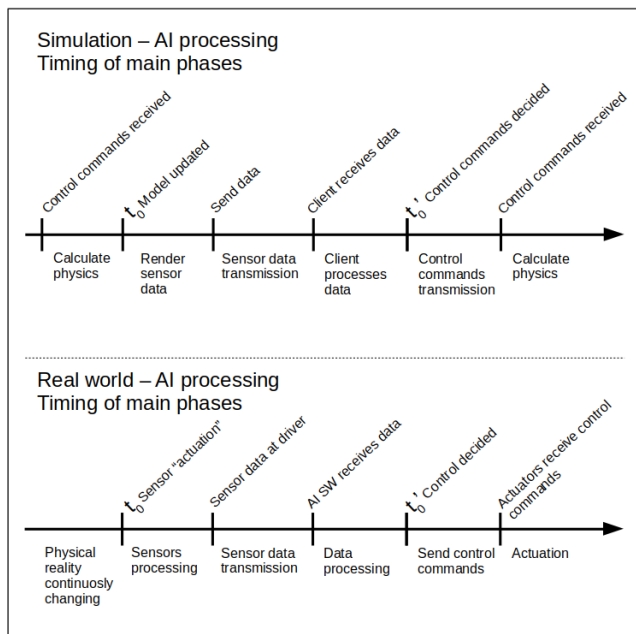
Simulation – AI processing
Timing of main phases

Control commands received

$t_0$ Model updated

Send data

Client receives data

$t_0'$ Control commands decided

Control commands received

Calculate physics

Render sensor data

Sensor data transmission

Client processes data

Control commands transmission

Calculate physics

Real world – AI processing
Timing of main phases

$t_0$ Sensor "actuation"

Sensor data at driver

AI SW receives data

$t_0'$ Control decided

Actuators receive control commands

Physical reality continously changing

Sensors processing

Sensor data transmission

Data processing

Send control commands

Actuation